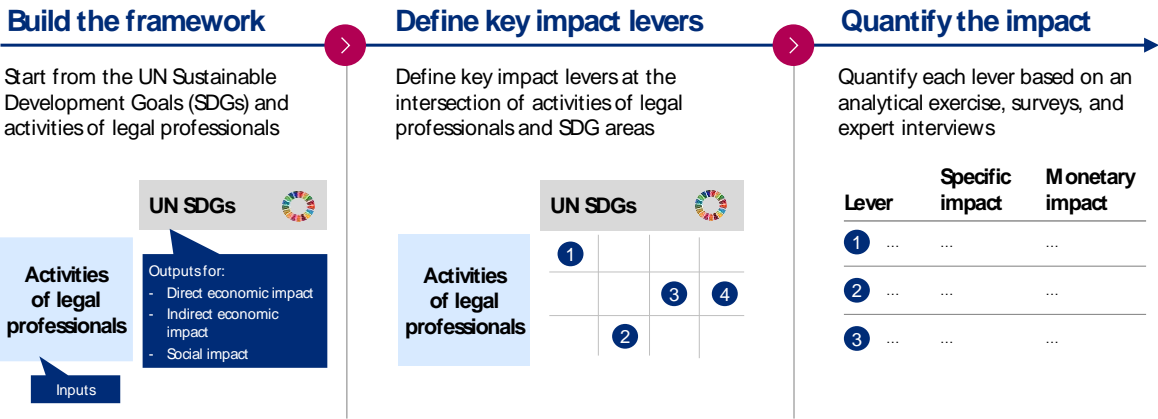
Build the framework

Start from the UN Sustainable Development Goals (SDGs) and activities of legal professionals

UN SDGs

Activities of legal professionals

Outputs for:
- Direct economic impact
- Indirect economic impact
- Social impact

Inputs

Define key impact levers

Define key impact levers at the intersection of activities of legal professionals and SDG areas

UN SDGs

Activities of legal professionals

1
3
4
2

Quantify the impact

Quantify each lever based on an analytical exercise, surveys, and expert interviews

| Lever | Specific impact | Monetary impact |
|---|---|---|
| 1 ... | ... | ... |
| 2 ... | ... | ... |
| 3 ... | ... | ... |